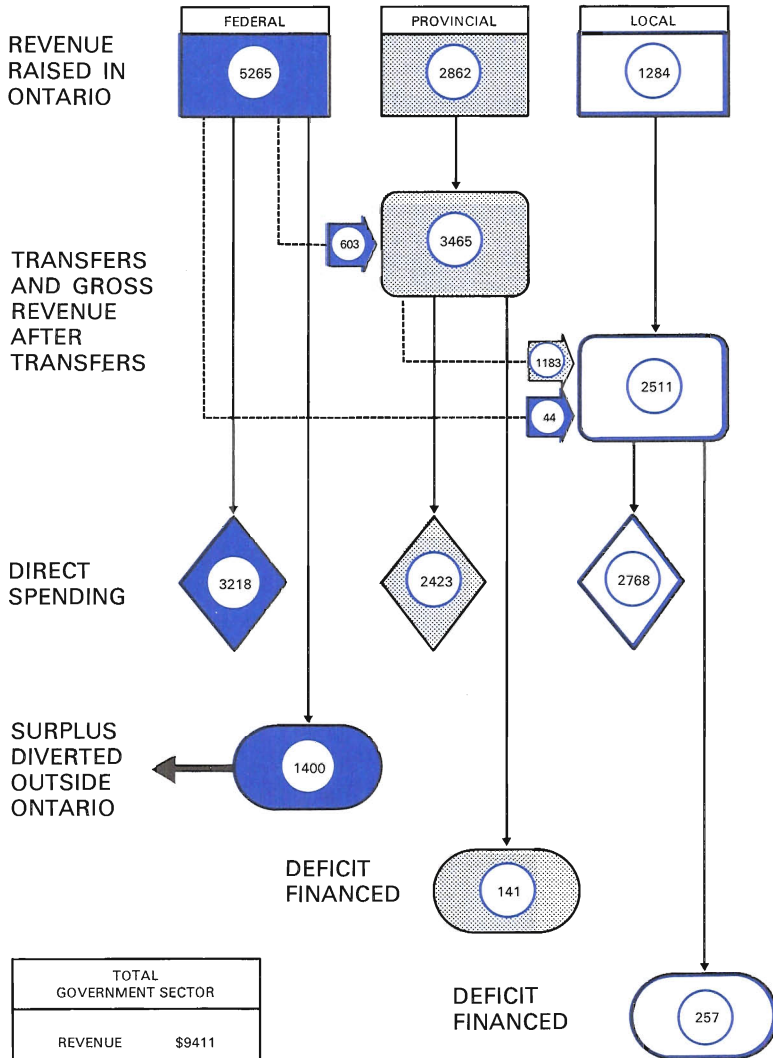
FEDERAL

PROVINCIAL

LOCAL

REVENUE RAISED IN ONTARIO

5265

2862

1284

TRANSFERS AND GROSS REVENUE AFTER TRANSFERS

603

3465

1183

2511

44

DIRECT SPENDING

3218

2423

2768

SURPLUS DIVERTED OUTSIDE ONTARIO

1400

DEFICIT FINANCED

141

TOTAL GOVERNMENT SECTOR

REVENUE $9411

DEFICIT FINANCED

257